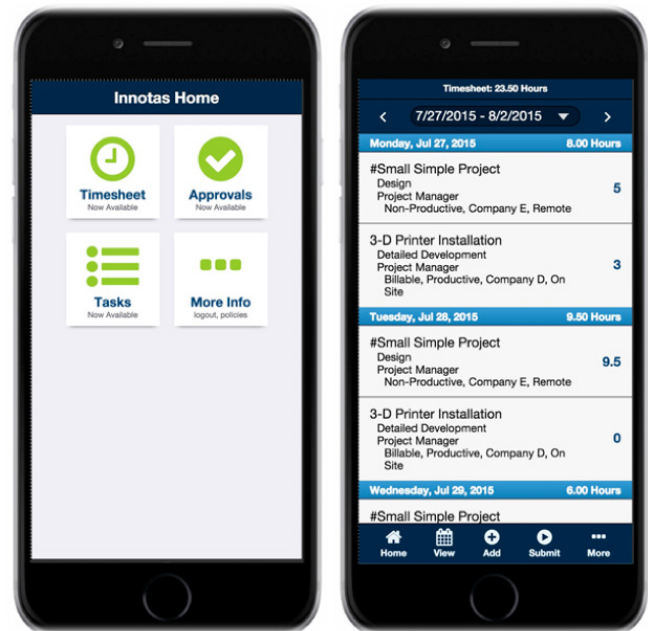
Innotas Home

Timesheet
Now Available

Approvals
Now Available

Tasks
Now Available

More Info
logout, policies

Timesheet: 23.50 Hours

<

7/27/2015 - 8/2/2015

>

Monday, Jul 27, 2015
8.00 Hours

#Small Simple Project
Design
Project Manager
Non-Productive, Company E, Remote
5

3-D Printer Installation
Detailed Development
Project Manager
Billable, Productive, Company D, On Site
3

Tuesday, Jul 28, 2015
9.50 Hours

#Small Simple Project
Design
Project Manager
Non-Productive, Company E, Remote
9.5

3-D Printer Installation
Detailed Development
Project Manager
Billable, Productive, Company D, On Site
0

Wednesday, Jul 29, 2015
6.00 Hours

#Small Simple Project

Home
View
Add
Submit
More